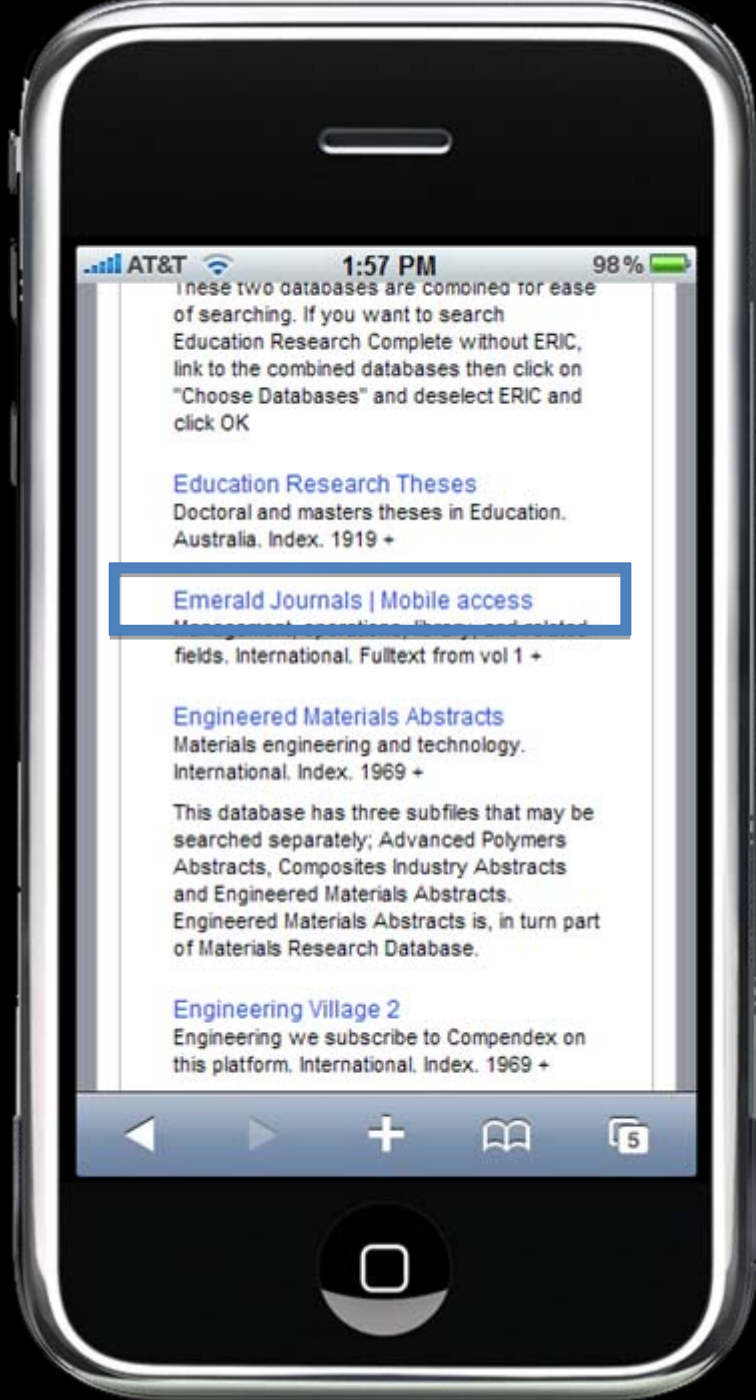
AT&T 1:57 PM 98 %

These two databases are combined for ease of searching. If you want to search Education Research Complete without ERIC, link to the combined databases then click on "Choose Databases" and deselect ERIC and click OK

Education Research Theses
Doctoral and masters theses in Education. Australia. Index. 1919 +

Emerald Journals | Mobile access
Management, operations, library, and related fields. International. Fulltext from vol 1 +

Engineered Materials Abstracts
Materials engineering and technology. International. Index. 1969 +

This database has three subfiles that may be searched separately; Advanced Polymers Abstracts, Composites Industry Abstracts and Engineered Materials Abstracts. Engineered Materials Abstracts is, in turn part of Materials Research Database.

Engineering Village 2
Engineering we subscribe to Compendex on this platform. International. Index. 1969 +

5